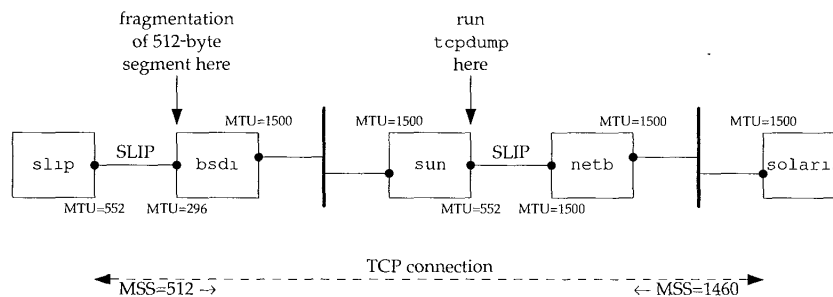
fragmentation of 512-byte segment here

run tcpdump here

slip

SLIP

bsdi

MTU=1500

MTU=1500

sun

SLIP

netb

MTU=1500

MTU=1500

solari

MTU=552

MTU=296

MTU=552

MTU=1500

TCP connection

MSS=512 →

← MSS=1460